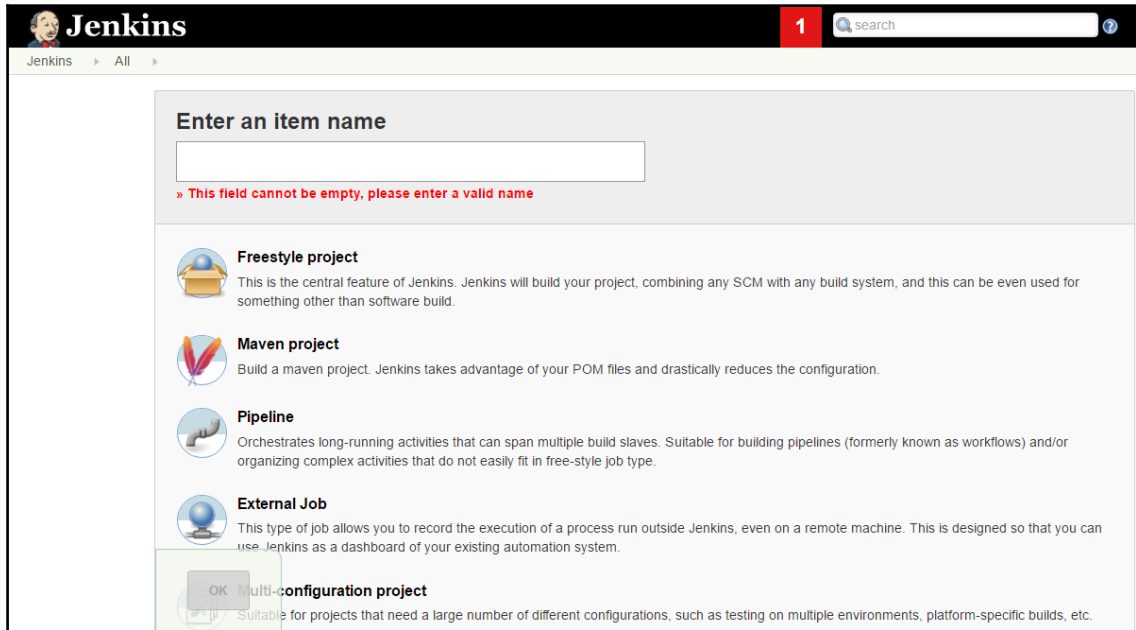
Jenkins

1

search

Jenkins ▸ All ▸

Enter an item name

» This field cannot be empty, please enter a valid name

Freestyle project

This is the central feature of Jenkins. Jenkins will build your project, combining any SCM with any build system, and this can be even used for something other than software build.

Maven project

Build a maven project. Jenkins takes advantage of your POM files and drastically reduces the configuration.

Pipeline

Orchestrates long-running activities that can span multiple build slaves. Suitable for building pipelines (formerly known as workflows) and/or organizing complex activities that do not easily fit in free-style job type.

External Job

This type of job allows you to record the execution of a process run outside Jenkins, even on a remote machine. This is designed so that you can use Jenkins as a dashboard of your existing automation system.

OK

Multi-configuration project

Suitable for projects that need a large number of different configurations, such as testing on multiple environments, platform-specific builds, etc.